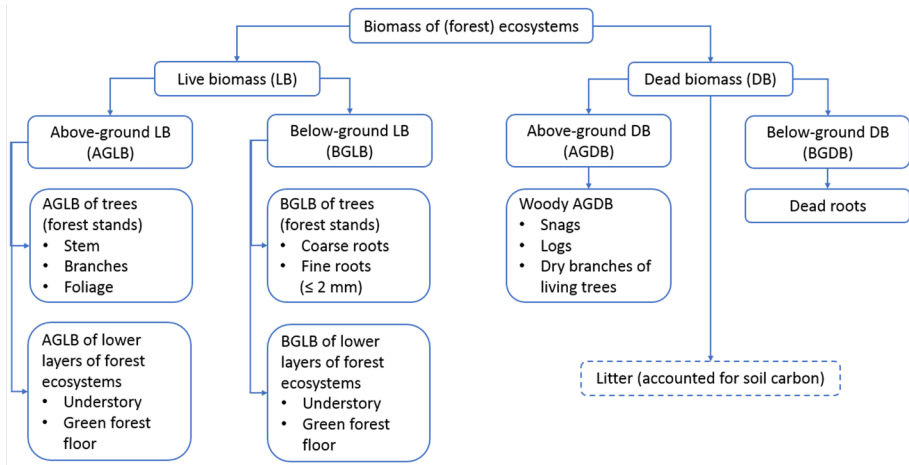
Biomass of (forest) ecosystems

Live biomass (LB)

Above-ground LB (AGLB)

AGLB of trees (forest stands)
• Stem
• Branches
• Foliage

AGLB of lower layers of forest ecosystems
• Understory
• Green forest floor

Below-ground LB (BGLB)

BGLB of trees (forest stands)
• Coarse roots
• Fine roots (≤ 2 mm)

BGLB of lower layers of forest ecosystems
• Understory
• Green forest floor

Dead biomass (DB)

Above-ground DB (AGDB)

Woody AGDB
• Snags
• Logs
• Dry branches of living trees

Litter (accounted for soil carbon)

Below-ground DB (BGDB)

Dead roots